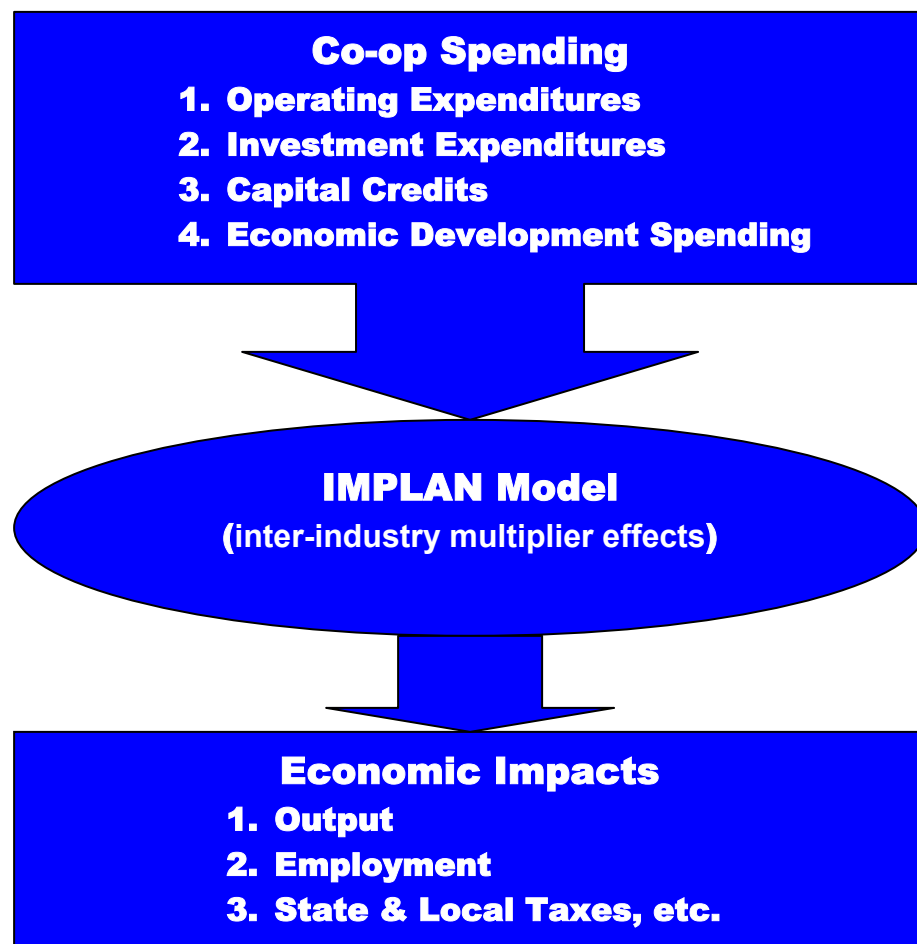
Co-op Spending

1. Operating Expenditures
2. Investment Expenditures
3. Capital Credits
4. Economic Development Spending

IMPLAN Model
(inter-industry multiplier effects)

Economic Impacts

1. Output
2. Employment
3. State & Local Taxes, etc.